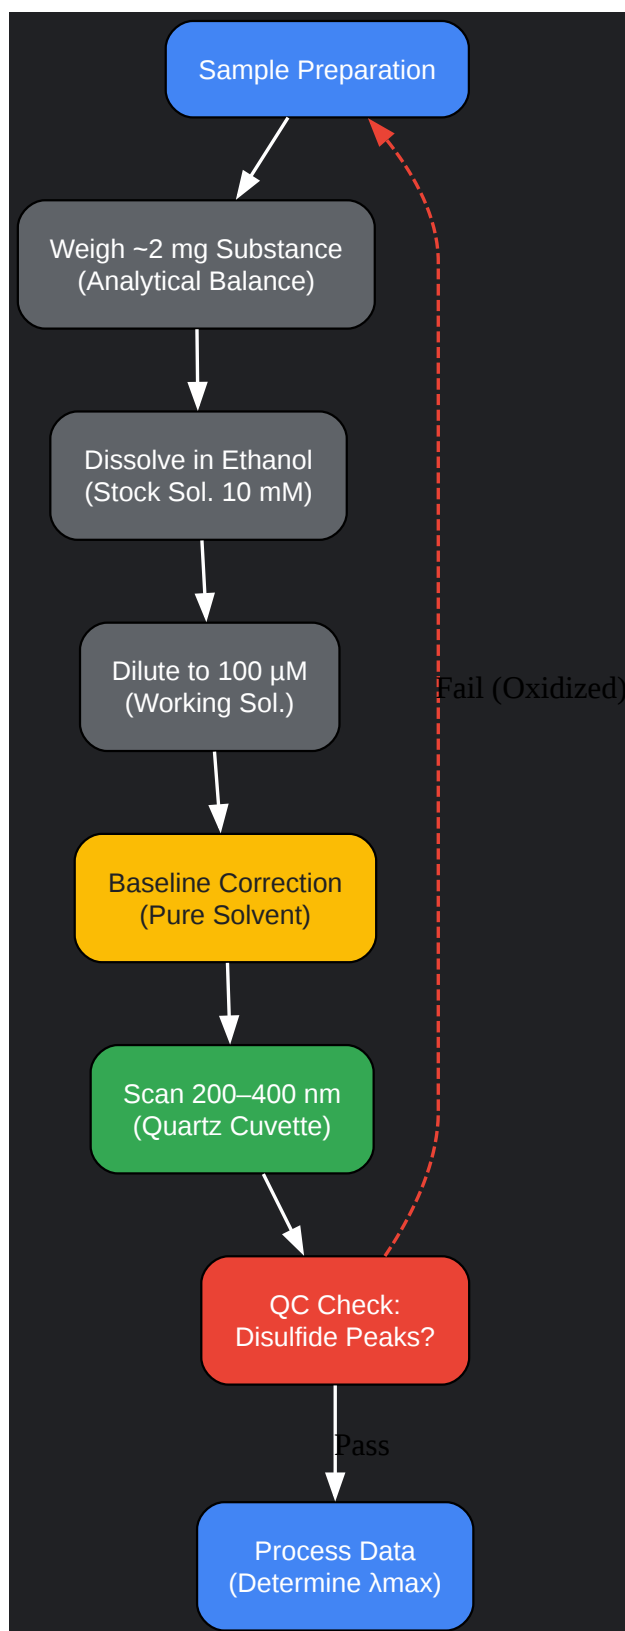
Sample Preparation

Weigh ~2 mg Substance
(Analytical Balance)

Dissolve in Ethanol
(Stock Sol. 10 mM)

Dilute to 100 µM
(Working Sol.)

Baseline Correction
(Pure Solvent)

Scan 200–400 nm
(Quartz Cuvette)

QC Check:
Disulfide Peaks?

Fail (Oxidized)

Pass

Process Data
(Determine λmax)